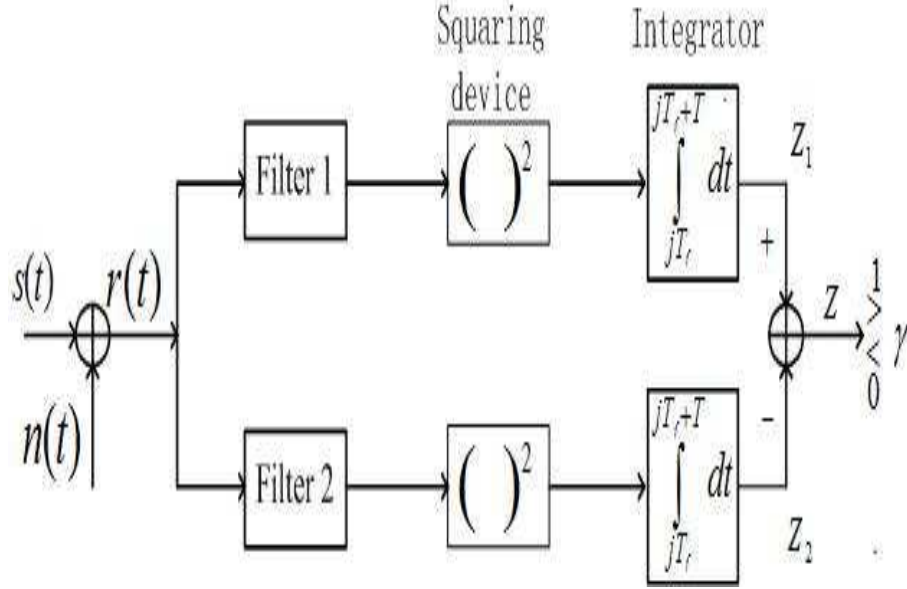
Squaring device

Integrator

$s(t)$

$r(t)$

$n(t)$

Filter 1

$(\ )^2$

$\int_{jT_f}^{jT_f+T} dt$

$Z_1$

+

Filter 2

$(\ )^2$

$\int_{jT_f}^{jT_f+T} dt$

$Z_2$

-

$Z$

$\overset{1}{\underset{0}{\gtrless}} \gamma$